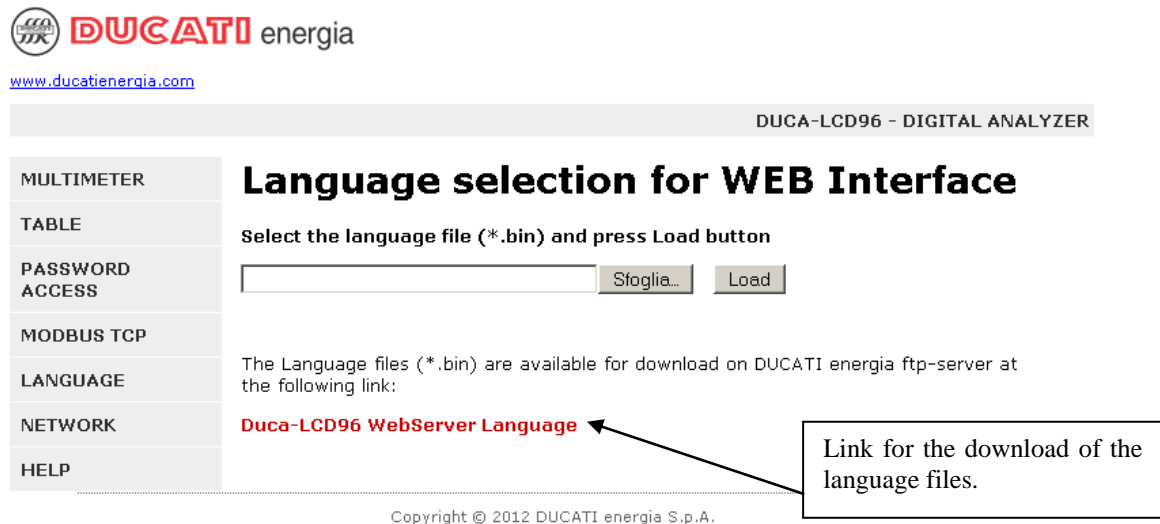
DUCATI energia

www.ducatienergia.com

DUCA-LCD96 - DIGITAL ANALYZER

MULTIMETER
TABLE
PASSWORD ACCESS
MODBUS TCP
LANGUAGE
NETWORK
HELP

# Language selection for WEB Interface

Select the language file (*.bin) and press Load button

Sfoglia... Load

The Language files (*.bin) are available for download on DUCATI energia ftp-server at the following link:

Duca-LCD96 WebServer Language

Link for the download of the language files.

Copyright © 2012 DUCATI energia S.p.A.